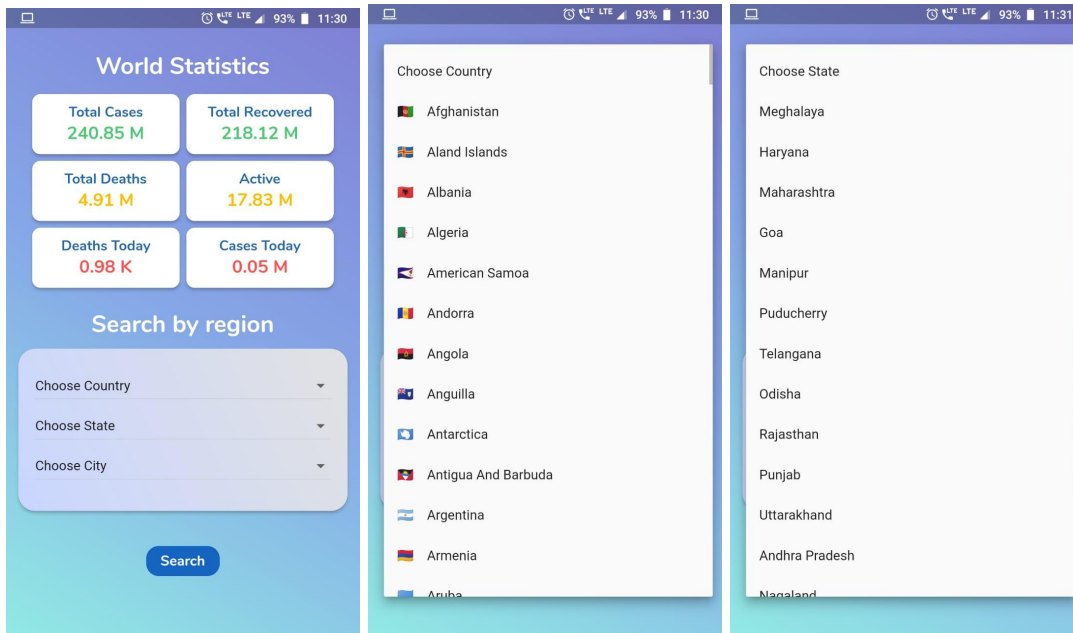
LTE LTE 93% 11:30

World Statistics

Total Cases
240.85 M

Total Recovered
218.12 M

Total Deaths
4.91 M

Active
17.83 M

Deaths Today
0.98 K

Cases Today
0.05 M

Search by region

Choose Country

Choose State

Choose City

Search

LTE LTE 93% 11:30

Choose Country

Afghanistan

Aland Islands

Albania

Algeria

American Samoa

Andorra

Angola

Anguilla

Antarctica

Antigua And Barbuda

Argentina

Armenia

Aruba

LTE LTE 93% 11:31

Choose State

Meghalaya

Haryana

Maharashtra

Goa

Manipur

Puducherry

Telangana

Odisha

Rajasthan

Punjab

Uttarakhand

Andhra Pradesh

Nagaland